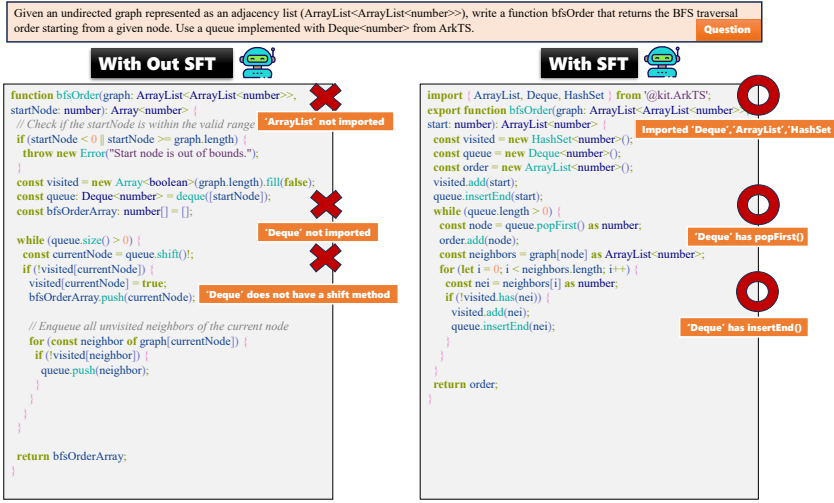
Given an undirected graph represented as an adjacency list (ArrayList<ArrayList<number>>), write a function bfsOrder that returns the BFS traversal order starting from a given node. Use a queue implemented with Deque<number> from ArkTS.

Question

With Out SFT

```
function bfsOrder(graph: ArrayList<ArrayList<number>>,
startNode: number): Array<number> {
  // Check if the startNode is within the valid range
  if (startNode < 0 || startNode >= graph.length) {
    throw new Error("Start node is out of bounds.");
  }
  const visited = new Array<boolean>(graph.length).fill(false);
  const queue: Deque<number> = deque([startNode]);
  const bfsOrderArray: number[] = [];

  while (queue.size() > 0) {
    const currentNode = queue.shift()!;
    if (!visited[currentNode]) {
      visited[currentNode] = true;
      bfsOrderArray.push(currentNode);

      // Enqueue all unvisited neighbors of the current node
      for (const neighbor of graph[currentNode]) {
        if (!visited[neighbor]) {
          queue.push(neighbor);
        }
      }
    }
  }

  return bfsOrderArray;
}
```

'ArrayList' not imported

'Deque' not imported

'Deque' does not have a shift method

With SFT

```
import { ArrayList, Deque, HashSet } from '@kit.ArkTS';
export function bfsOrder(graph: ArrayList<ArrayList<number>>,
start: number): ArrayList<number> {
  const visited = new HashSet<number>();
  const queue = new Deque<number>();
  const order = new ArrayList<number>();
  visited.add(start);
  queue.insertEnd(start);
  while (queue.length > 0) {
    const node = queue.popFirst() as number;
    order.add(node);
    const neighbors = graph[node] as ArrayList<number>;
    for (let i = 0; i < neighbors.length; i++) {
      const nei = neighbors[i] as number;
      if (!visited.has(nei)) {
        visited.add(nei);
        queue.insertEnd(nei);
      }
    }
  }
  return order;
}
```

Imported 'Deque','ArrayList','HashSet'

'Deque' has popFirst()

'Deque' has insertEnd()